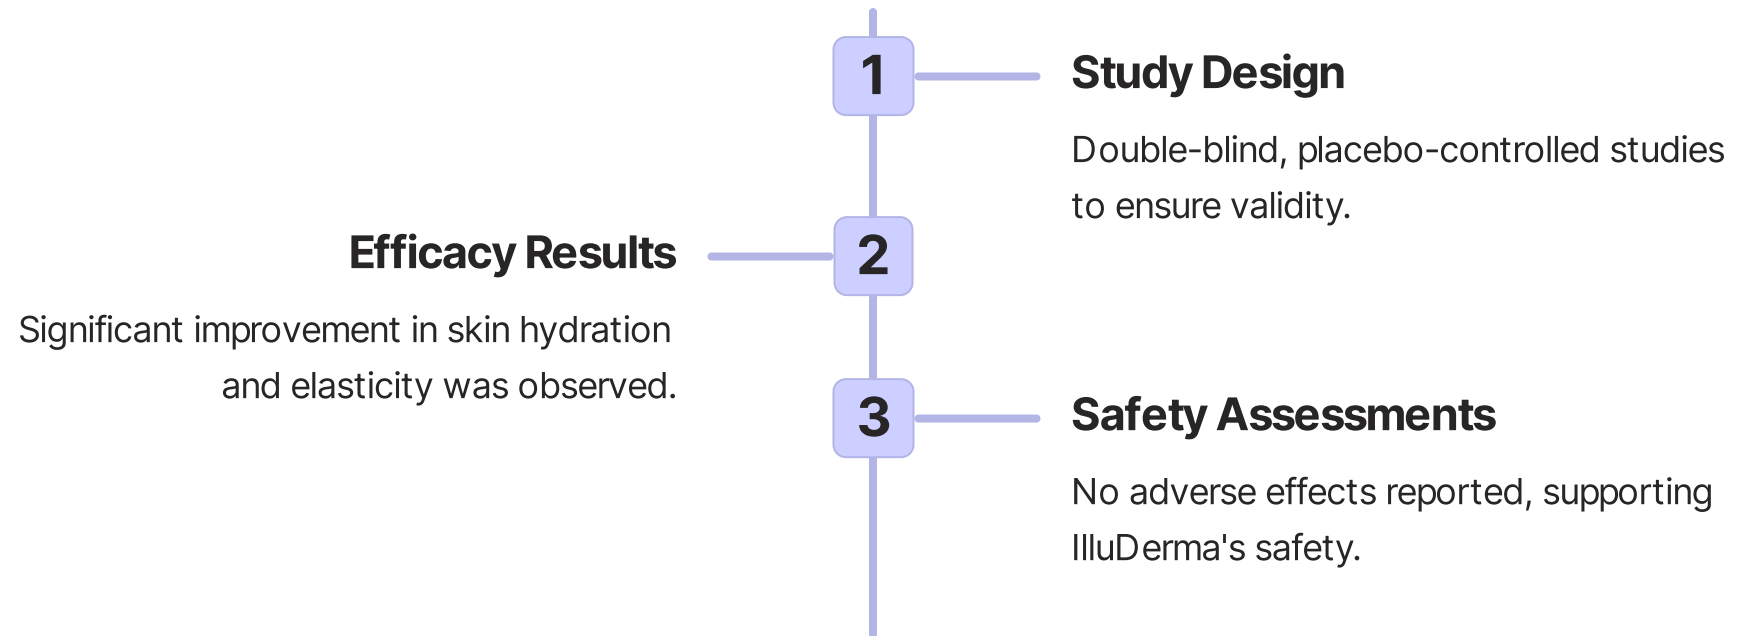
1

Study Design

Double-blind, placebo-controlled studies to ensure validity.

Efficacy Results

2

Significant improvement in skin hydration and elasticity was observed.

3

Safety Assessments

No adverse effects reported, supporting IlluDerma's safety.